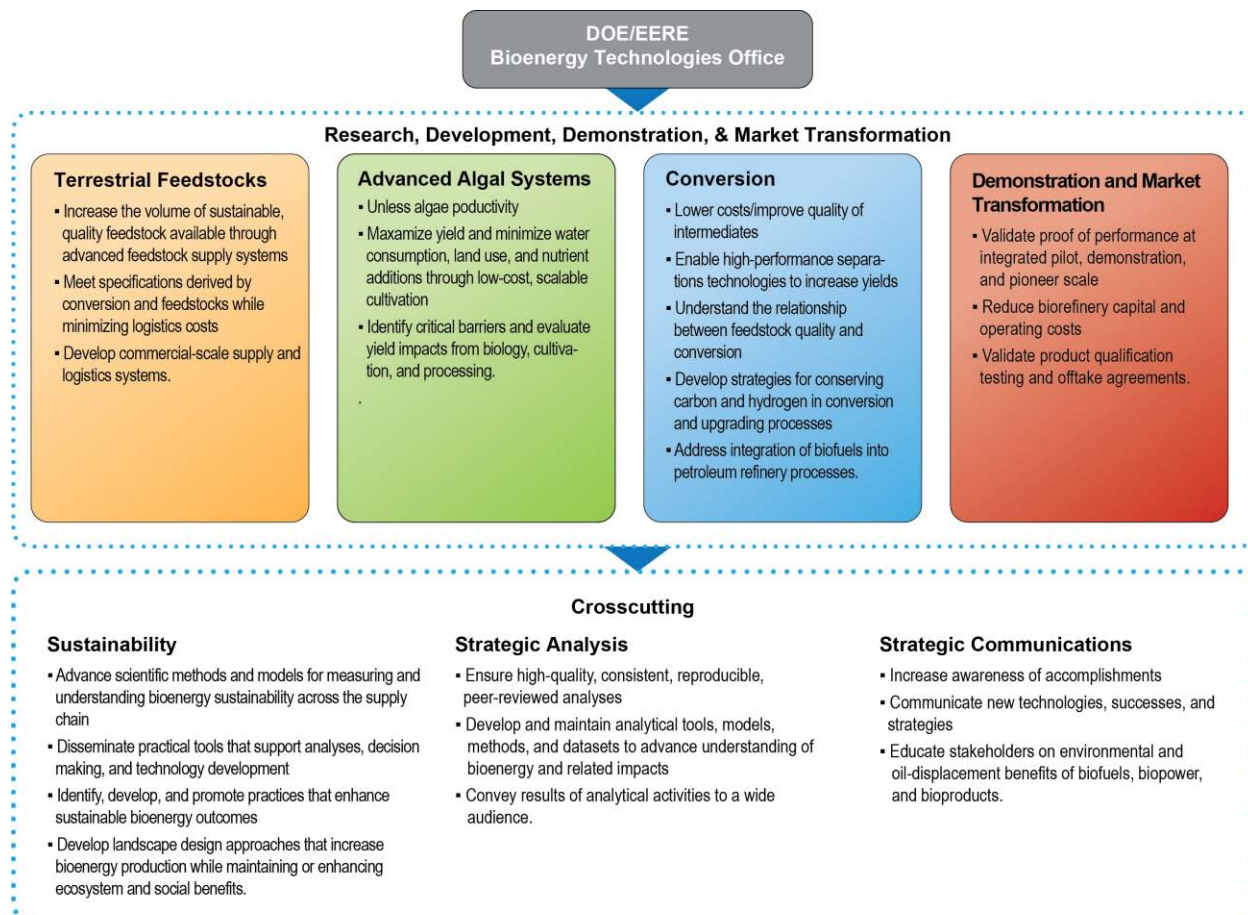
DOE/EERE
Bioenergy Technologies Office

Research, Development, Demonstration, & Market Transformation

Terrestrial Feedstocks

- Increase the volume of sustainable, quality feedstock available through advanced feedstock supply systems
- Meet specifications derived by conversion and feedstocks while minimizing logistics costs
- Develop commercial-scale supply and logistics systems.

Advanced Algal Systems

- Unless algae poductivity
- Maxamize yield and minimize water consumption, land use, and nutrient additions through low-cost, scalable cultivation
- Identify critical barriers and evaluate yield impacts from biology, cultivation, and processing.

.

Conversion

- Lower costs/improve quality of intermediates
- Enable high-performance separations technologies to increase yields
- Understand the relationship between feedstock quality and conversion
- Develop strategies for conserving carbon and hydrogen in conversion and upgrading processes
- Address integration of biofuels into petroleum refinery processes.

Demonstration and Market Transformation

- Validate proof of performance at integrated pilot, demonstration, and pioneer scale
- Reduce biorefinery capital and operating costs
- Validate product qualification testing and offtake agreements.

Crosscutting

Sustainability

- Advance scientific methods and models for measuring and understanding bioenergy sustainability across the supply chain
- Disseminate practical tools that support analyses, decision making, and technology development
- Identify, develop, and promote practices that enhance sustainable bioenergy outcomes
- Develop landscape design approaches that increase bioenergy production while maintaining or enhancing ecosystem and social benefits.

Strategic Analysis

- Ensure high-quality, consistent, reproducible, peer-reviewed analyses
- Develop and maintain analytical tools, models, methods, and datasets to advance understanding of bioenergy and related impacts
- Convey results of analytical activities to a wide audience.

Strategic Communications

- Increase awareness of accomplishments
- Communicate new technologies, successes, and strategies
- Educate stakeholders on environmental and oil-displacement benefits of biofuels, biopower, and bioproducts.